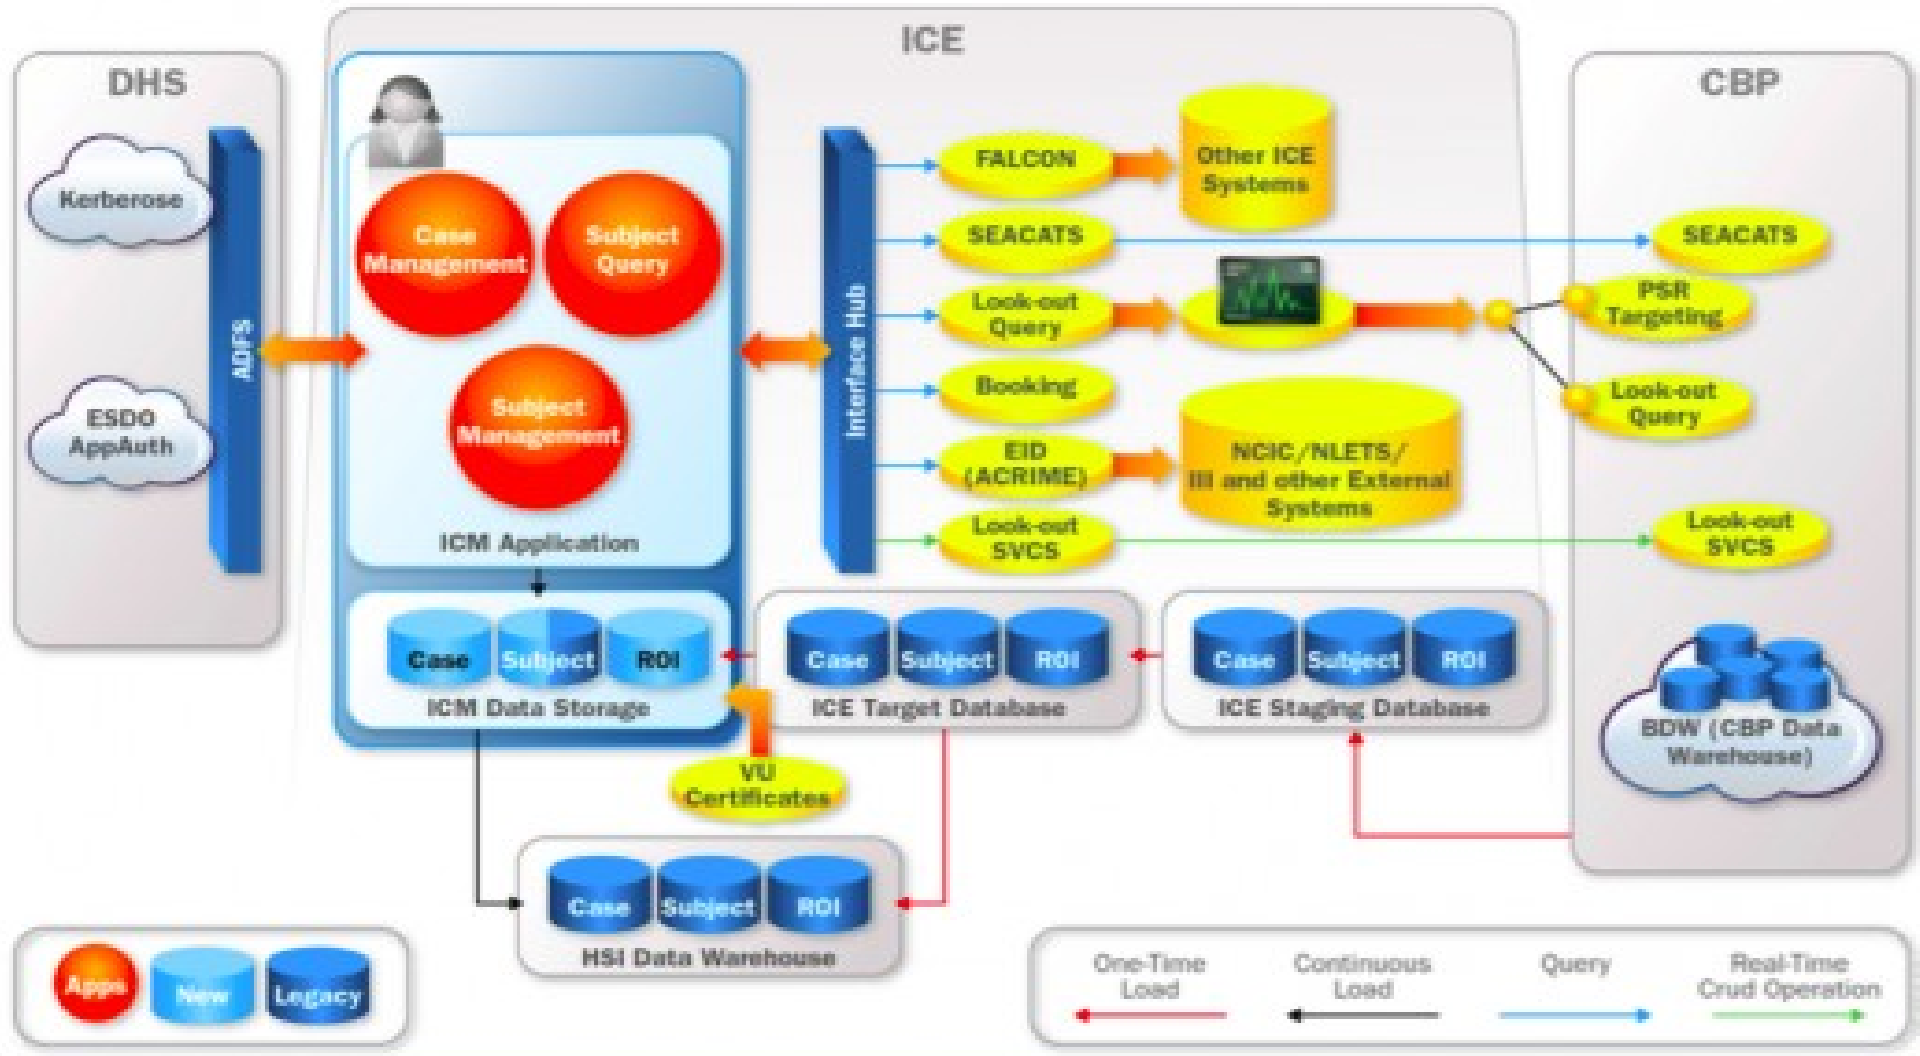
ICE

DHS

Kerberose

ESDO AppAuth

ADFS

Case Management

Subject Query

Subject Management

ICM Application

Case Subject ROI

ICM Data Storage

Interface Hub

FALCON

Other ICE Systems

SEACATS

Look-out Query

Booking

EID (ACRIME)

NCIC/NLETS/ III and other External Systems

Look-out SVCS

CBP

SEACATS

PSR Targeting

Look-out Query

Look-out SVCS

Case Subject ROI

ICE Target Database

Case Subject ROI

ICE Staging Database

BDW (CBP Data Warehouse)

VU Certificates

Case Subject ROI

HSI Data Warehouse

Apps New Legacy

One-Time Load

Continuous Load

Query

Real-Time Crud Operation